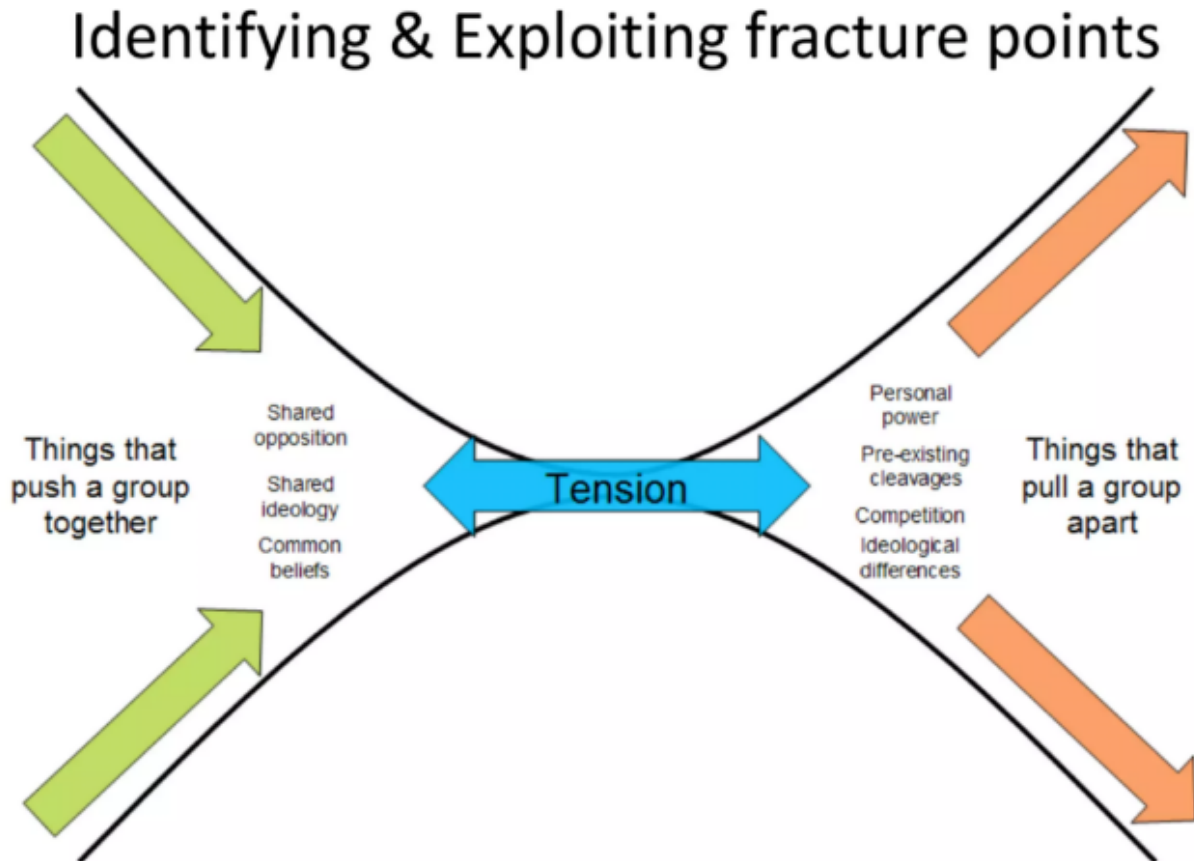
Identifying & Exploiting fracture points

Things that push a group together

Shared opposition

Shared ideology

Common beliefs

Tension

Personal power

Pre-existing cleavages

Competition

Ideological differences

Things that pull a group apart